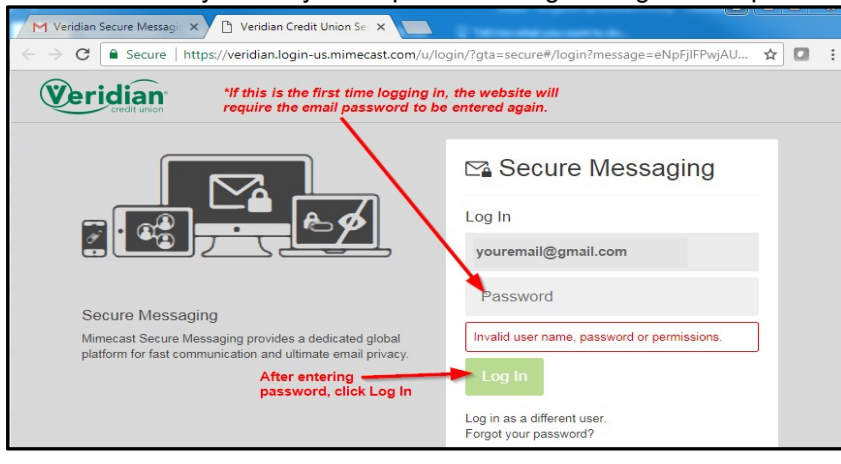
Veridian Secure Messagi ×
Veridian Credit Union Se ×

Secure | https://veridian.login-us.mimecast.com/u/login/?gta=secure#/login?message=eNpFjIFPwjAU...

Veridian credit union

*If this is the first time logging in, the website will require the email password to be entered again.

Secure Messaging

Log In

youremail@gmail.com

Password

Invalid user name, password or permissions.

Log In

After entering password, click Log In

Secure Messaging

Mimecast Secure Messaging provides a dedicated global platform for fast communication and ultimate email privacy.

Log in as a different user.
Forgot your password?